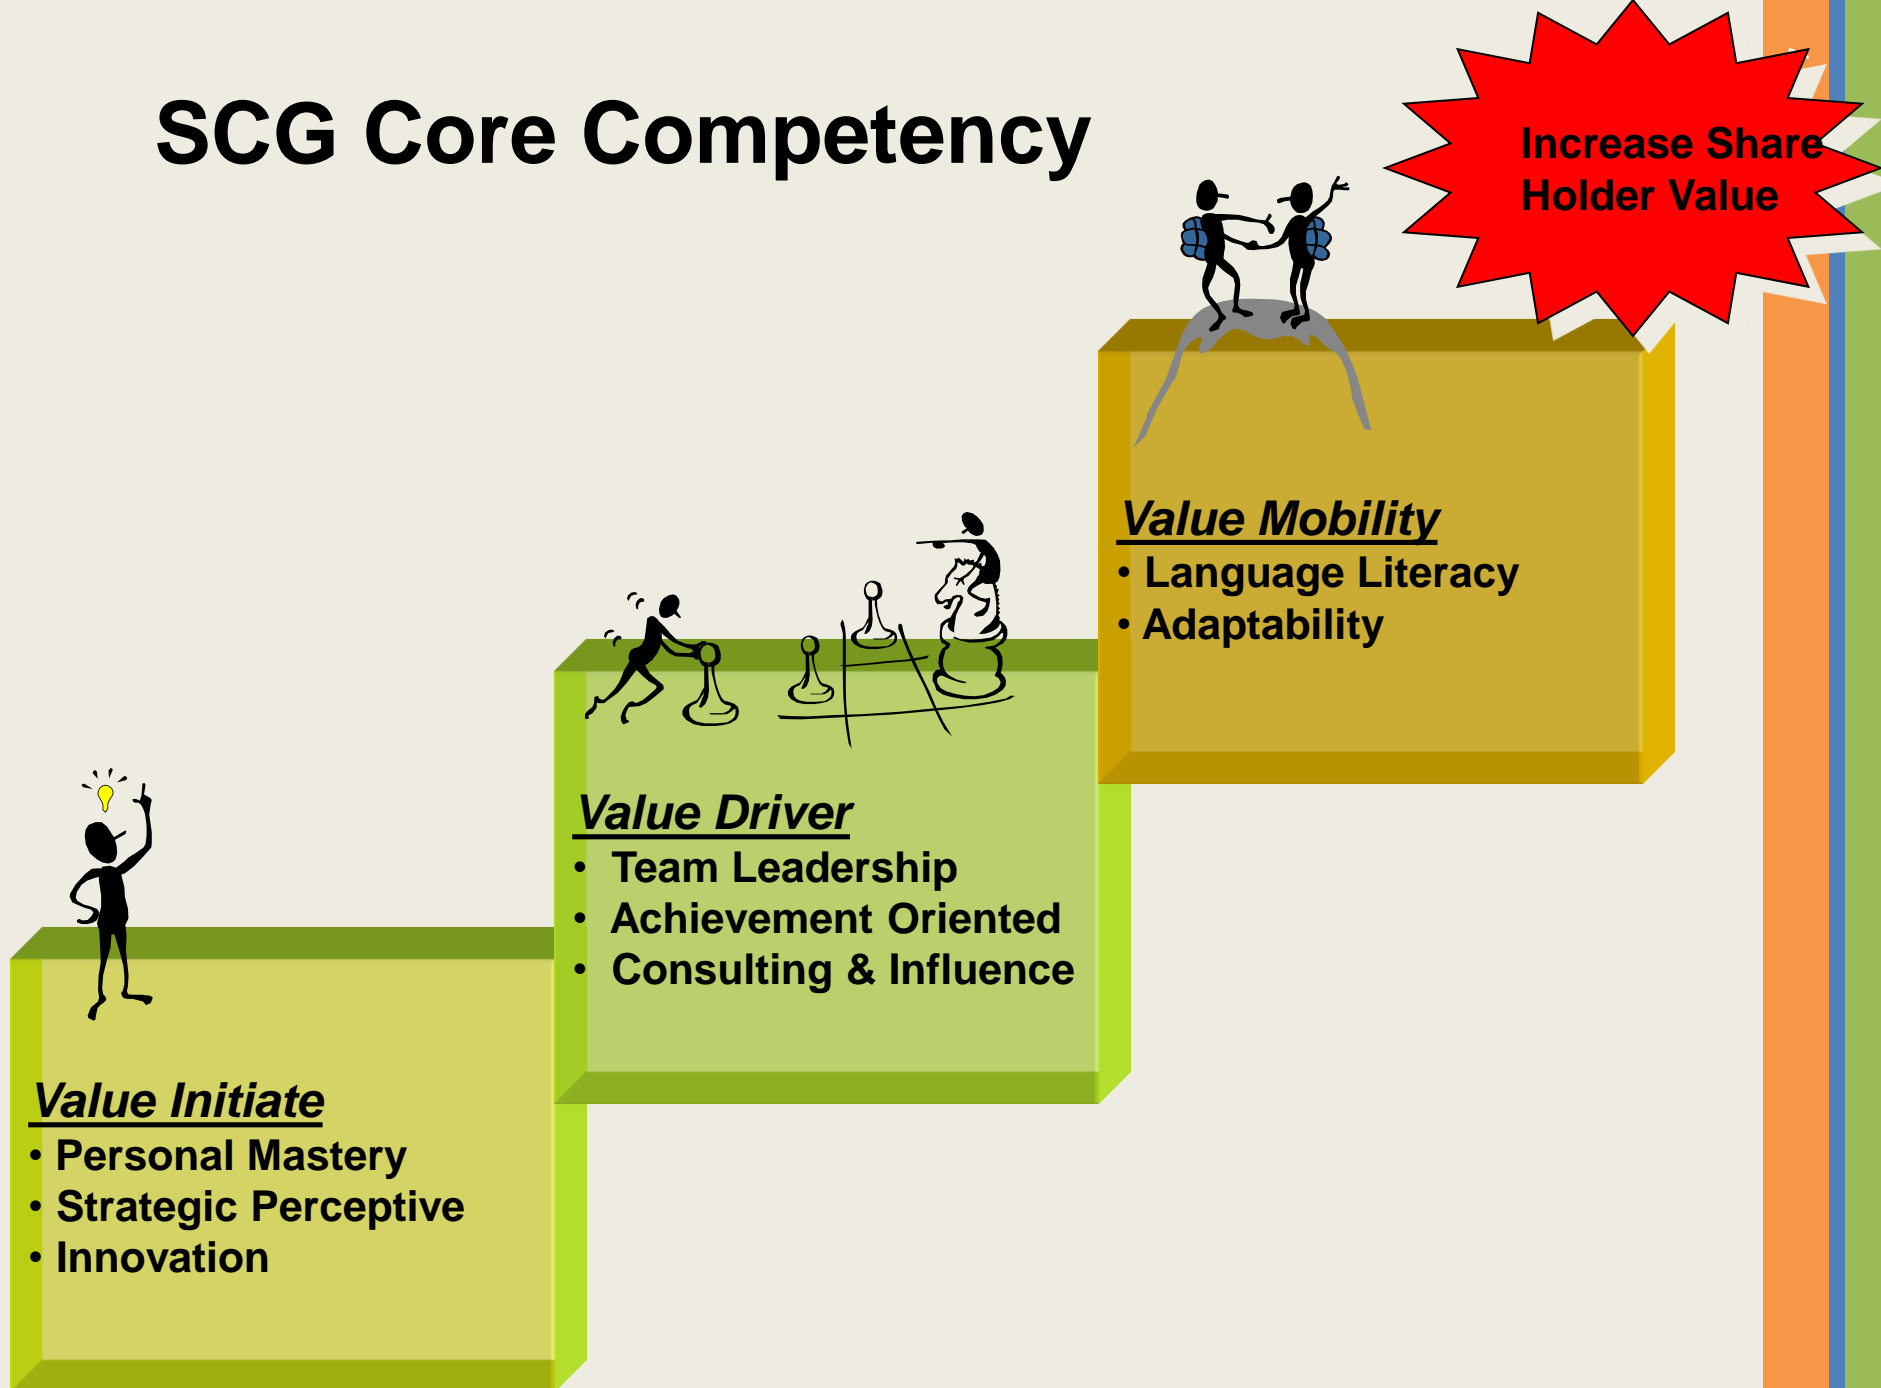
SCG Core Competency

Increase Share Holder Value

Value Mobility
• Language Literacy
• Adaptability

Value Driver
• Team Leadership
• Achievement Oriented
• Consulting & Influence

Value Initiate
• Personal Mastery
• Strategic Perceptive
• Innovation